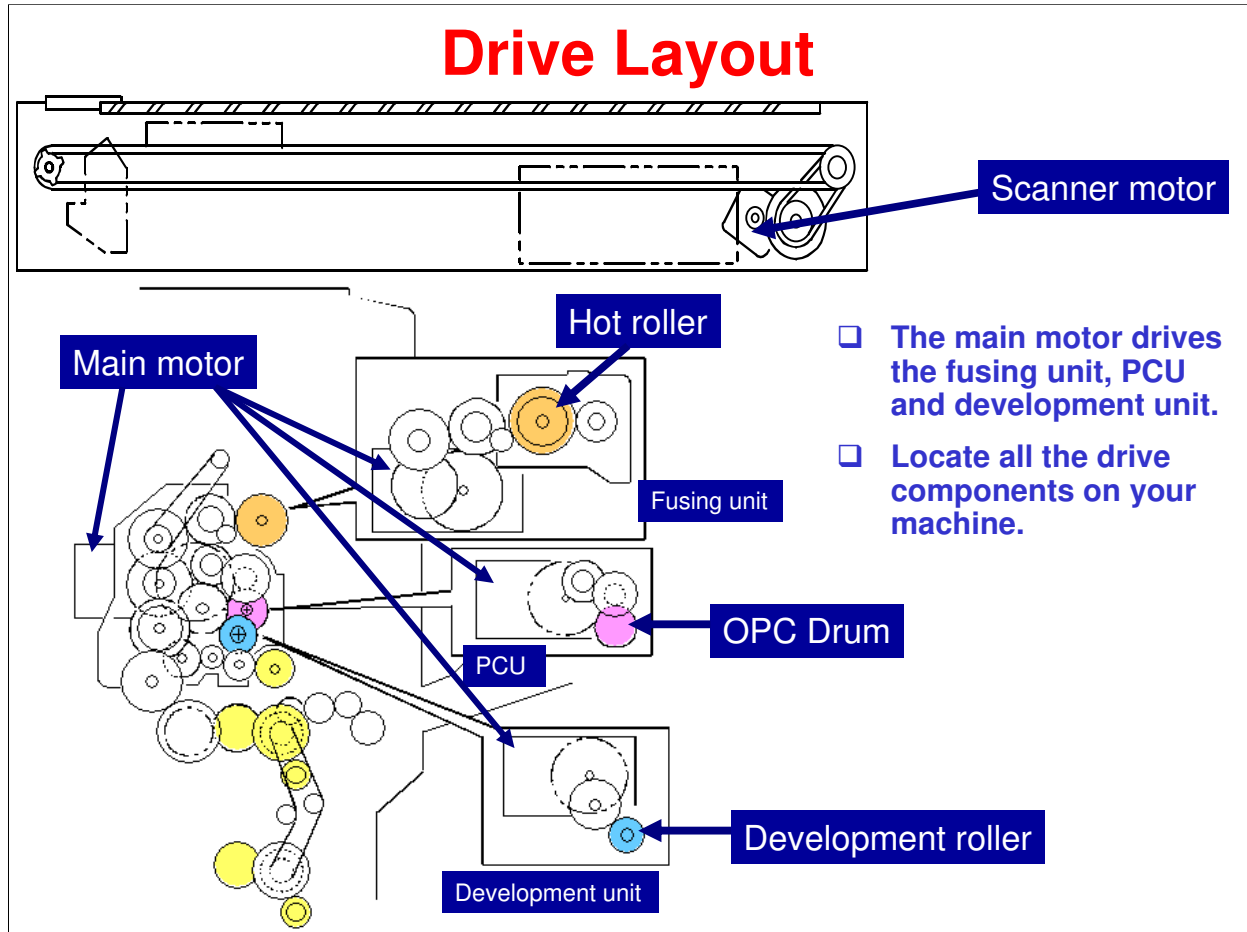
Drive Layout

Scanner motor

Hot roller

Main motor

❑ The main motor drives the fusing unit, PCU and development unit.

❑ Locate all the drive components on your machine.

Fusing unit

OPC Drum

PCU

Development roller

Development unit